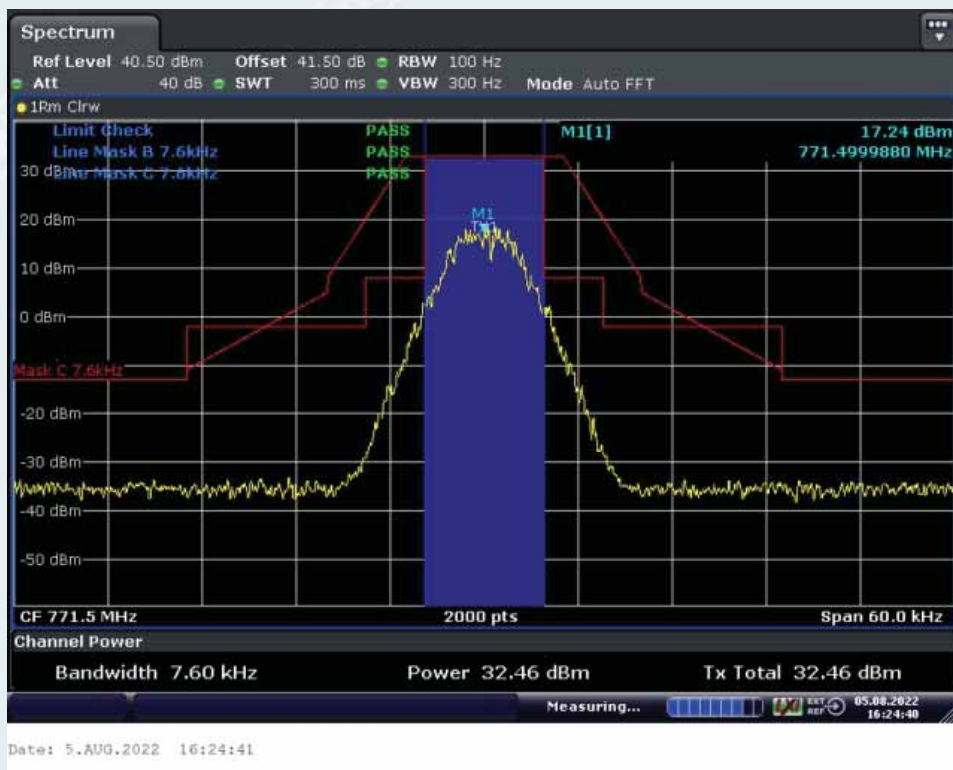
Spectrum

Ref Level 40.50 dBm Offset 41.50 dB RBW 100 Hz
Att 40 dB SWT 300 ms VBW 300 Hz Mode Auto FFT

1Rm Clrw

Limit Check PASS
Line Mask B 7.6kHz PASS
Line Mask C 7.6kHz PASS

M1[1] 17.24 dBm
771.4999880 MHz

30 dBm
20 dBm
10 dBm
0 dBm
Mask C 7.6kHz
-20 dBm
-30 dBm
-40 dBm
-50 dBm

M1
Tx1

CF 771.5 MHz 2000 pts Span 60.0 kHz

Channel Power

Bandwidth 7.60 kHz Power 32.46 dBm Tx Total 32.46 dBm

Measuring... EXT REF 05.08.2022 16:24:40

Date: 5.AUG.2022 16:24:41